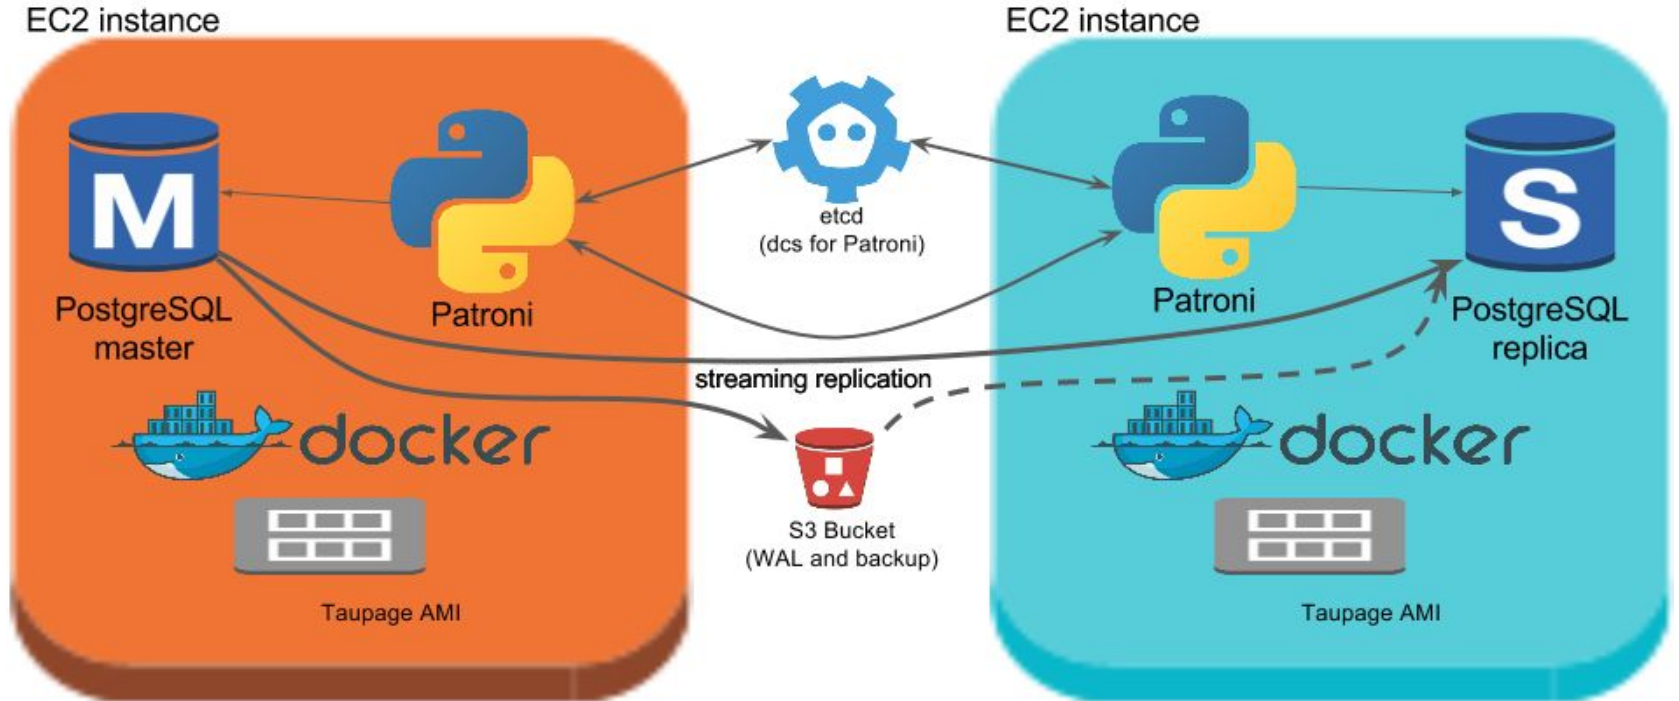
EC2 instance

M

PostgreSQL master

Patroni

docker

Taupage AMI

etcd
(dcs for Patroni)

streaming replication

S3 Bucket
(WAL and backup)

EC2 instance

Patroni

S

PostgreSQL replica

docker

Taupage AMI